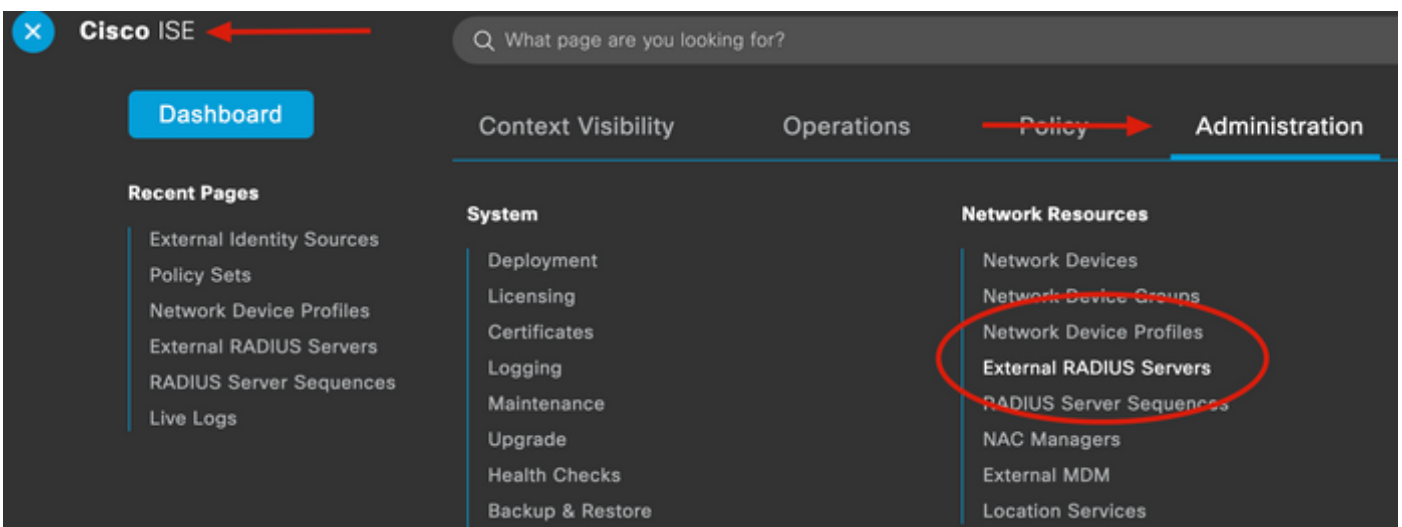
Cisco ISE

What page are you looking for?

Dashboard

Context Visibility
Operations
Policy
Administration

Recent Pages

External Identity Sources
Policy Sets
Network Device Profiles
External RADIUS Servers
RADIUS Server Sequences
Live Logs

System

Deployment
Licensing
Certificates
Logging
Maintenance
Upgrade
Health Checks
Backup & Restore

Network Resources

Network Devices
Network Device Groups
Network Device Profiles
External RADIUS Servers
RADIUS Server Sequences
NAC Managers
External MDM
Location Services